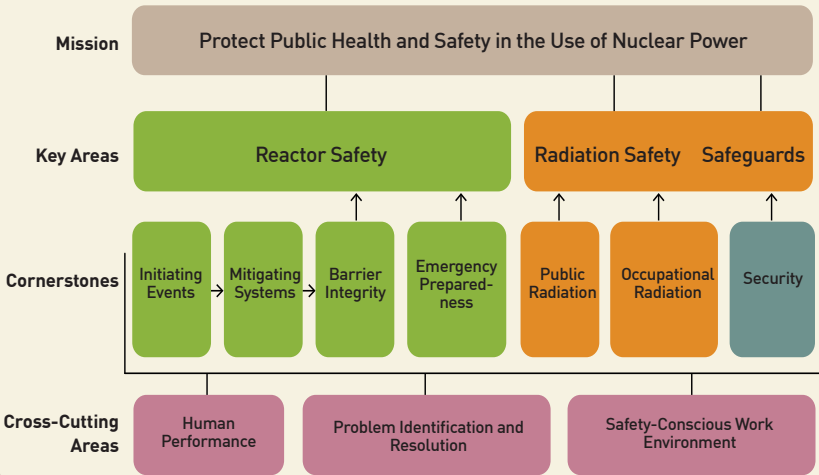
Mission

Protect Public Health and Safety in the Use of Nuclear Power

Key Areas

Reactor Safety

Radiation Safety

Safeguards

Cornerstones

Initiating Events

Mitigating Systems

Barrier Integrity

Emergency Prepared-ness

Public Radiation

Occupational Radiation

Security

Cross-Cutting Areas

Human Performance

Problem Identification and Resolution

Safety-Conscious Work Environment